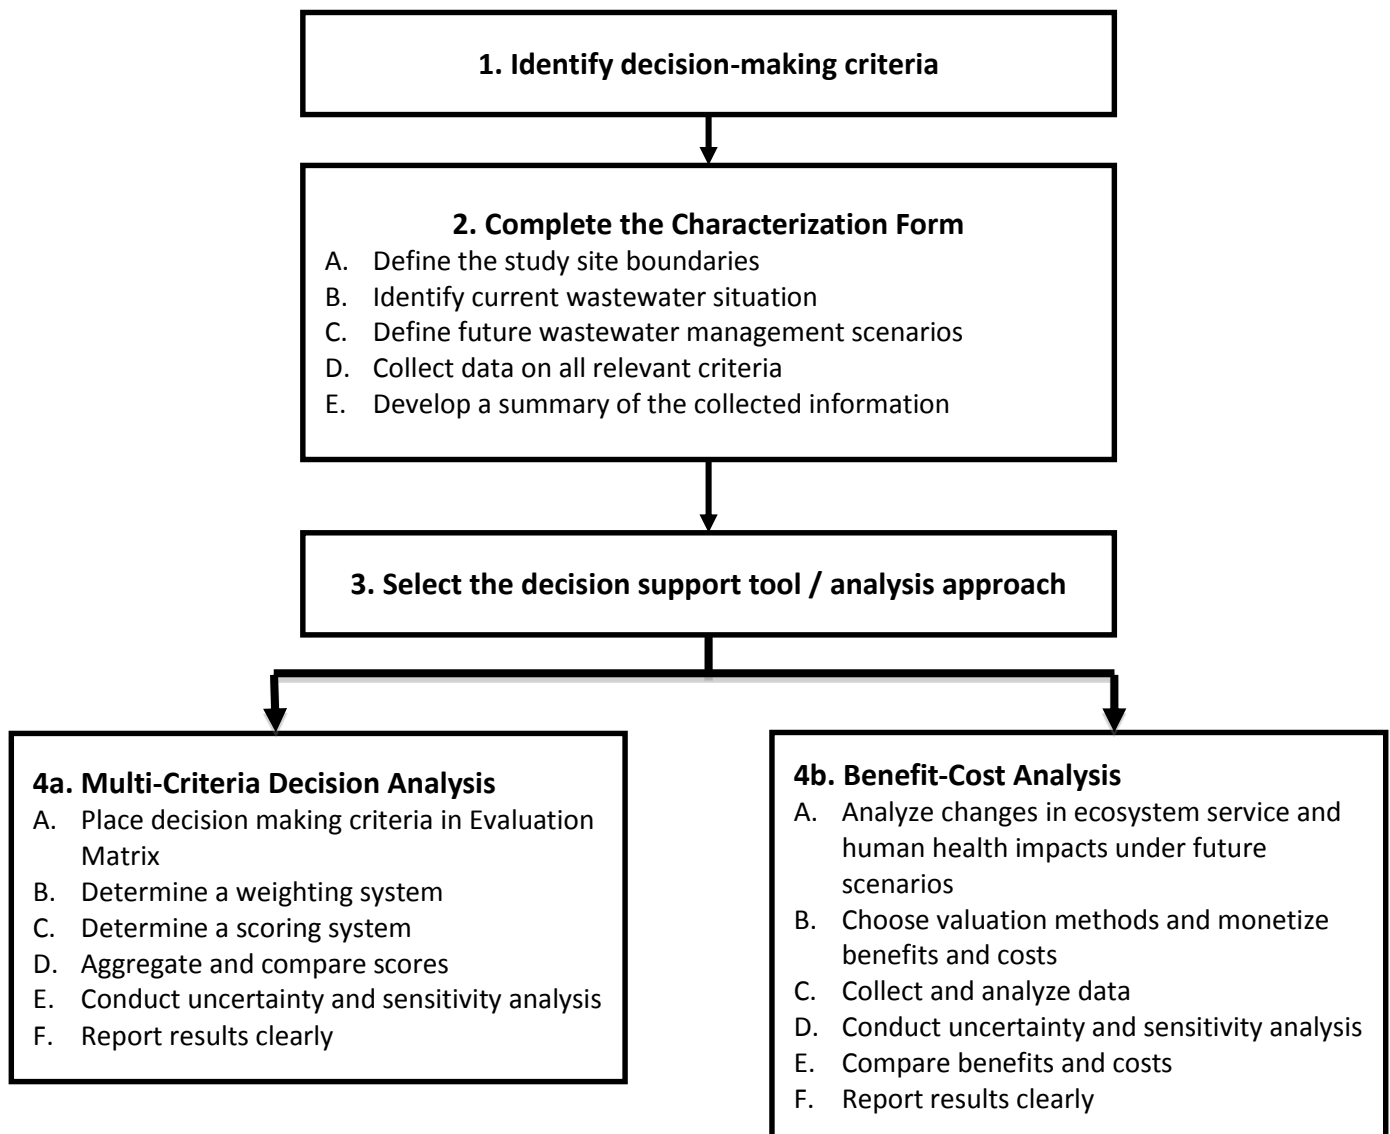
**1. Identify decision-making criteria**

**2. Complete the Characterization Form**
A. Define the study site boundaries
B. Identify current wastewater situation
C. Define future wastewater management scenarios
D. Collect data on all relevant criteria
E. Develop a summary of the collected information

**3. Select the decision support tool / analysis approach**

**4a. Multi-Criteria Decision Analysis**
A. Place decision making criteria in Evaluation Matrix
B. Determine a weighting system
C. Determine a scoring system
D. Aggregate and compare scores
E. Conduct uncertainty and sensitivity analysis
F. Report results clearly

**4b. Benefit-Cost Analysis**
A. Analyze changes in ecosystem service and human health impacts under future scenarios
B. Choose valuation methods and monetize benefits and costs
C. Collect and analyze data
D. Conduct uncertainty and sensitivity analysis
E. Compare benefits and costs
F. Report results clearly